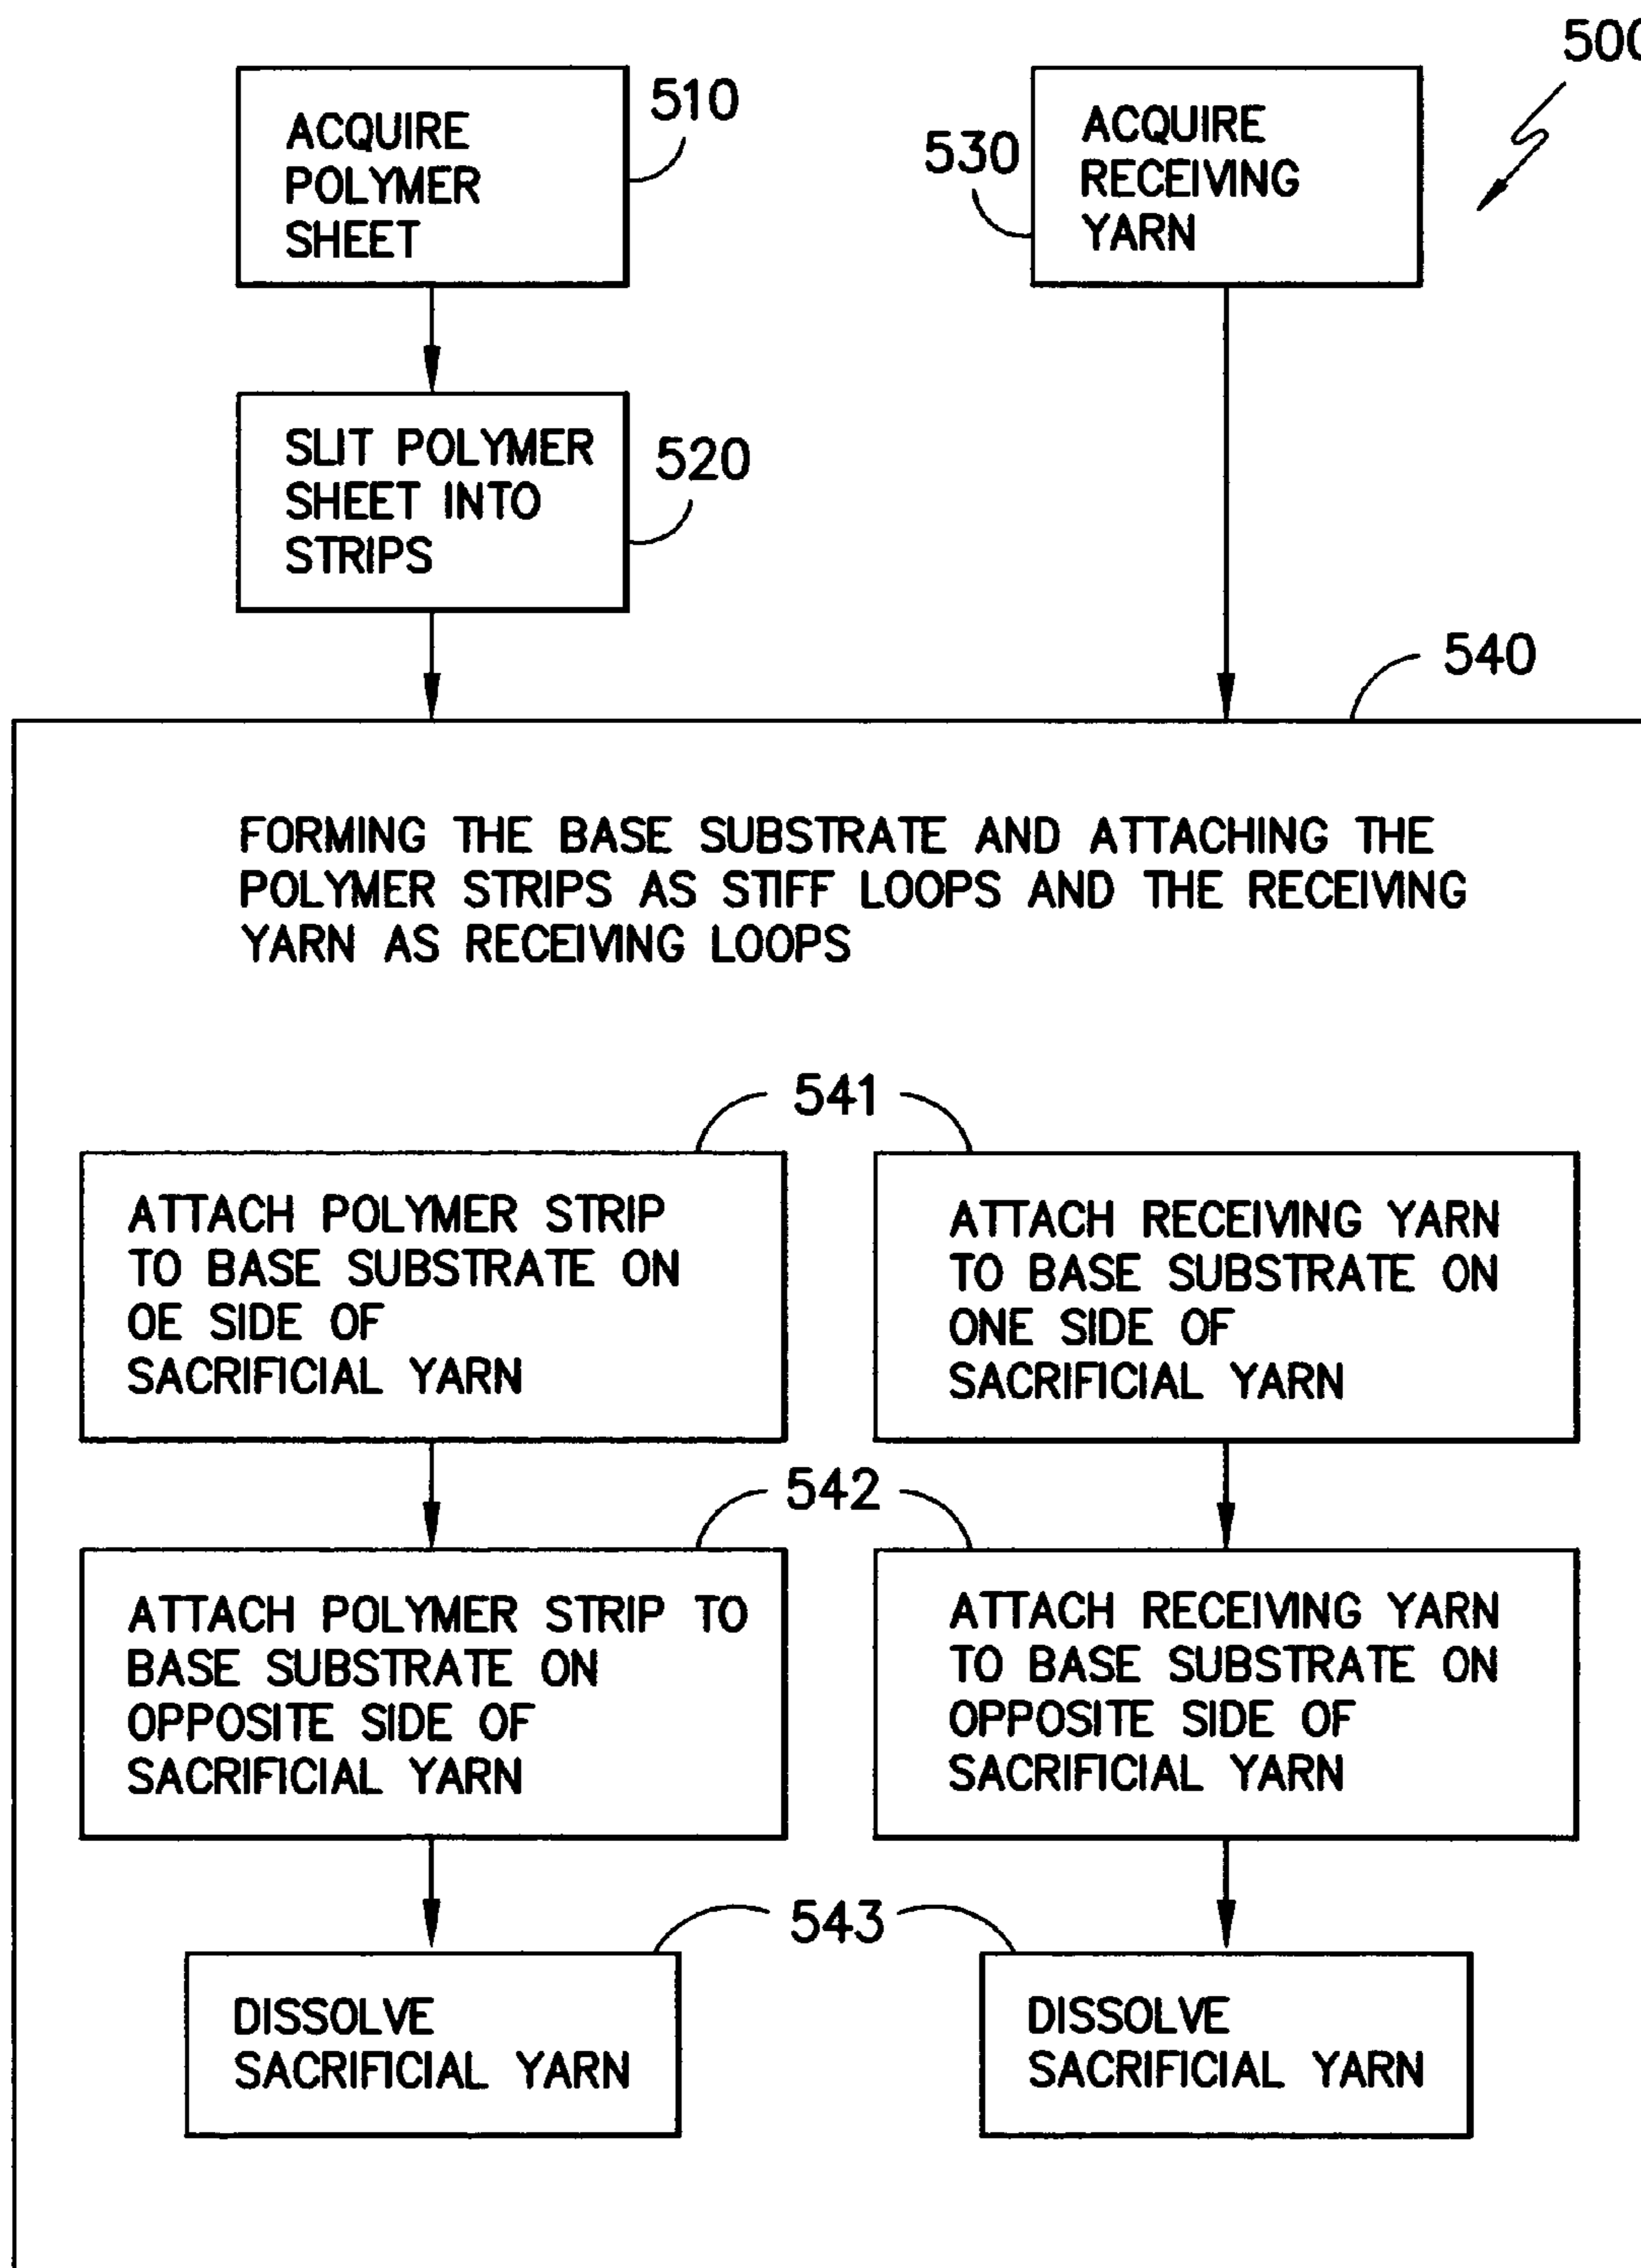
500

ACQUIRE POLYMER SHEET

510

530

ACQUIRE RECEIVING YARN

SLIT POLYMER SHEET INTO STRIPS

520

540

FORMING THE BASE SUBSTRATE AND ATTACHING THE POLYMER STRIPS AS STIFF LOOPS AND THE RECEIVING YARN AS RECEIVING LOOPS

541

ATTACH POLYMER STRIP TO BASE SUBSTRATE ON OE SIDE OF SACRIFICIAL YARN

ATTACH RECEIVING YARN TO BASE SUBSTRATE ON ONE SIDE OF SACRIFICIAL YARN

542

ATTACH POLYMER STRIP TO BASE SUBSTRATE ON OPPOSITE SIDE OF SACRIFICIAL YARN

ATTACH RECEIVING YARN TO BASE SUBSTRATE ON OPPOSITE SIDE OF SACRIFICIAL YARN

543

DISSOLVE SACRIFICIAL YARN

DISSOLVE SACRIFICIAL YARN